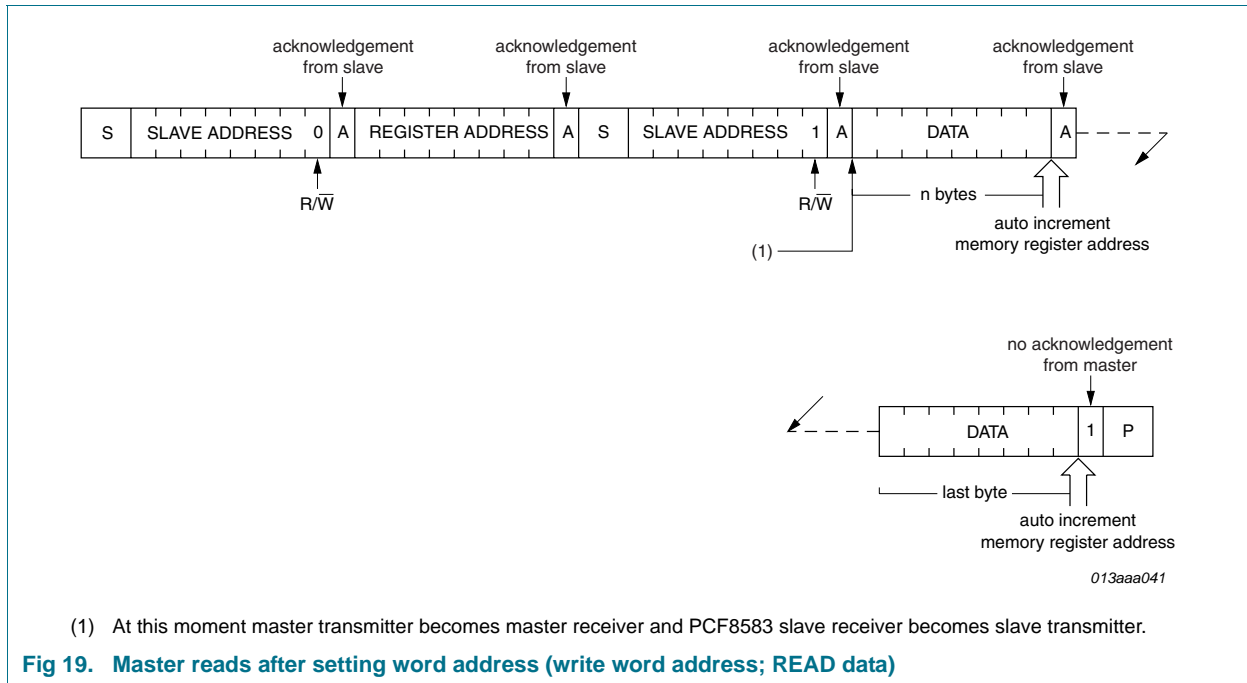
acknowledgement from slave

acknowledgement from slave

acknowledgement from slave

acknowledgement from slave

| S | SLAVE ADDRESS | 0 | A | REGISTER ADDRESS | A | S | SLAVE ADDRESS | 1 | A | DATA | A |
|---|---|---|---|---|---|---|---|---|---|---|---|

$R/\overline{W}$

$R/\overline{W}$

n bytes

auto increment memory register address

(1)

no acknowledgement from master

| DATA | 1 | P |
|---|---|---|

last byte

auto increment memory register address

013aaa041

(1) At this moment master transmitter becomes master receiver and PCF8583 slave receiver becomes slave transmitter.

Fig 19. Master reads after setting word address (write word address; READ data)